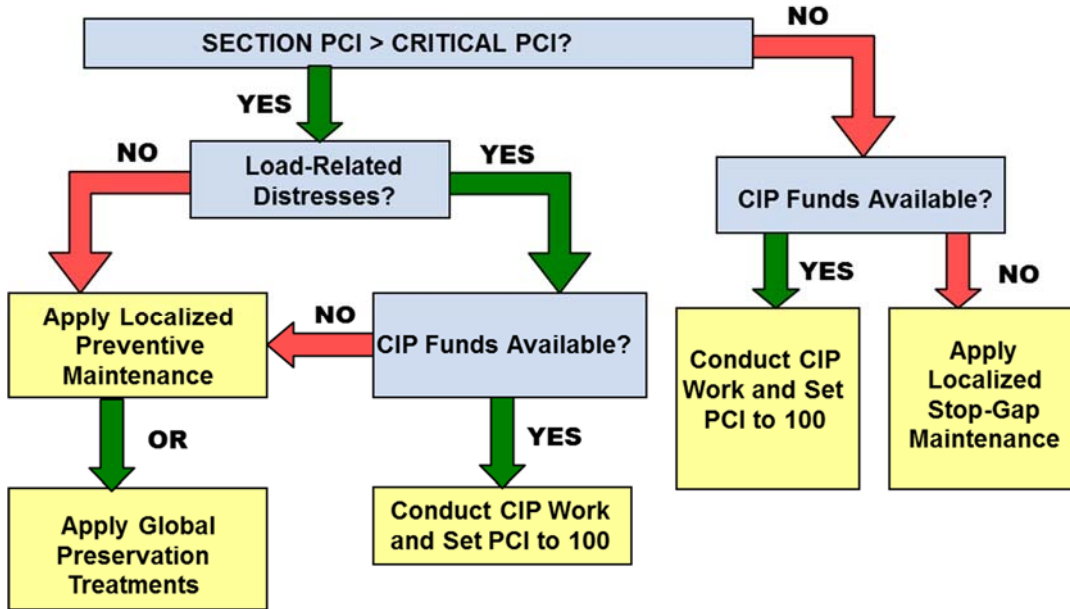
SECTION PCI > CRITICAL PCI?

NO

YES

Load-Related Distresses?

NO

YES

CIP Funds Available?

Apply Localized Preventive Maintenance

NO

CIP Funds Available?

YES

NO

OR

YES

Conduct CIP Work and Set PCI to 100

Apply Localized Stop-Gap Maintenance

Apply Global Preservation Treatments

Conduct CIP Work and Set PCI to 100